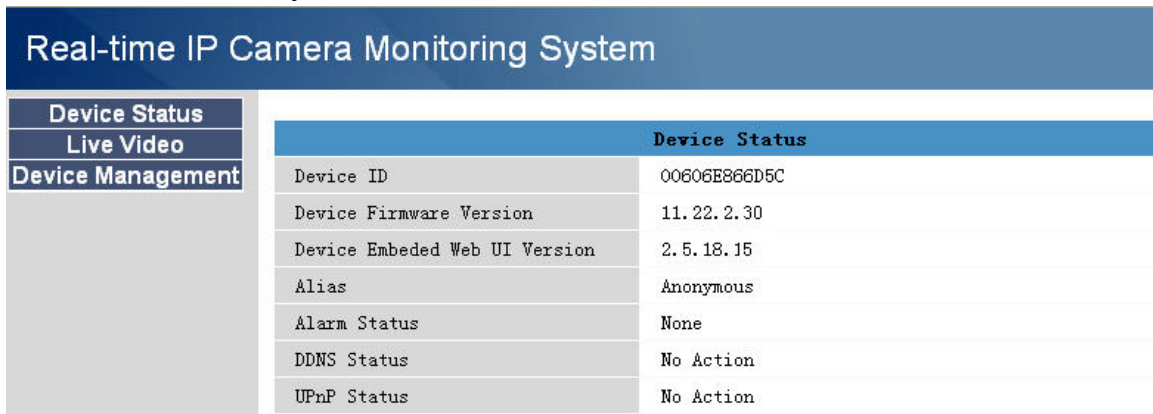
Real-time IP Camera Monitoring System

Device Status
Live Video
Device Management

| Device Status | |
|---|---|
| Device ID | 00606E866D5C |
| Device Firmware Version | 11.22.2.30 |
| Device Embeded Web UI Version | 2.5.18.15 |
| Alias | Anonymous |
| Alarm Status | None |
| DDNS Status | No Action |
| UPnP Status | No Action |